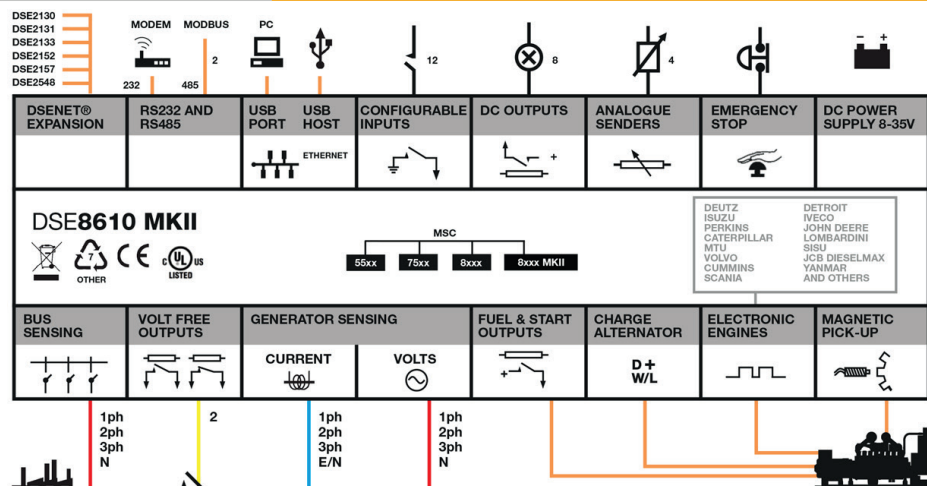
DSE2130
DSE2131
DSE2133
DSE2152
DSE2157
DSE2548

MODEM
232

MODBUS
485

2

PC

12

8

4

| DSENET® EXPANSION | RS232 AND RS485 | USB PORT | USB HOST | CONFIGURABLE INPUTS | DC OUTPUTS | ANALOGUE SENDERS | EMERGENCY STOP | DC POWER SUPPLY 8-35V |
|---|---|---|---|---|---|---|---|---|

ETHERNET

+

DSE8610 MKII

7
OTHER

CE

c UL US
LISTED

MSC

55xx
75xx
8xxx
8xxx MKII

DEUTZ
ISUZU
PERKINS
CATERPILLAR
MTU
VOLVO
CUMMINS
SCANIA

DETROIT
IVECO
JOHN DEERE
LOMBARDINI
SISU
JCB DIESELMAX
YANMAR
AND OTHERS

| BUS SENSING | VOLT FREE OUTPUTS | GENERATOR SENSING | | FUEL & START OUTPUTS | CHARGE ALTERNATOR | ELECTRONIC ENGINES | MAGNETIC PICK-UP |
|---|---|---|---|---|---|---|---|
| | | CURRENT | VOLTS | | D + W/L | | |

+

1ph
2ph
3ph
N

2

1ph
2ph
3ph
E/N

1ph
2ph
3ph
N